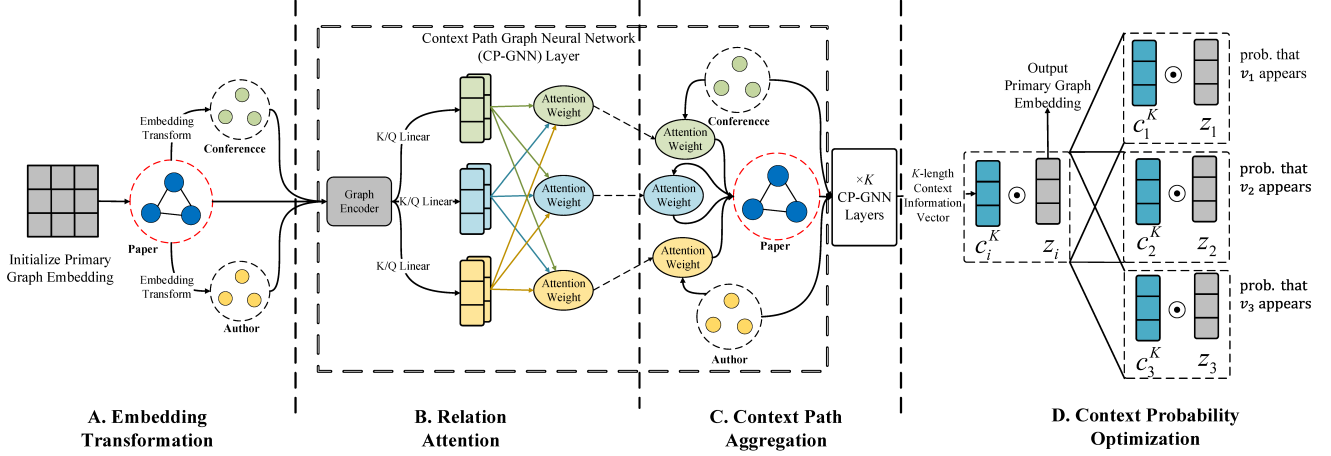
Initialize Primary Graph Embedding

Embedding Transform

Conferencce

Paper

Embedding Transform

Author

Context Path Graph Neural Network (CP-GNN) Layer

K/Q Linear

K/Q Linear

K/Q Linear

Graph Encoder

Attention Weight

Attention Weight

Attention Weight

Attention Weight

Attention Weight

Attention Weight

Conferencce

Paper

Author

$\times K$ CP-GNN Layers

$K$-length Context Information Vector

$c_i^K$ $\odot$ $z_i$

Output Primary Graph Embedding

$c_1^K$ $\odot$ $z_1$ prob. that $v_1$ appears

$c_2^K$ $\odot$ $z_2$ prob. that $v_2$ appears

$c_3^K$ $\odot$ $z_3$ prob. that $v_3$ appears

A. Embedding Transformation

B. Relation Attention

C. Context Path Aggregation

D. Context Probability Optimization